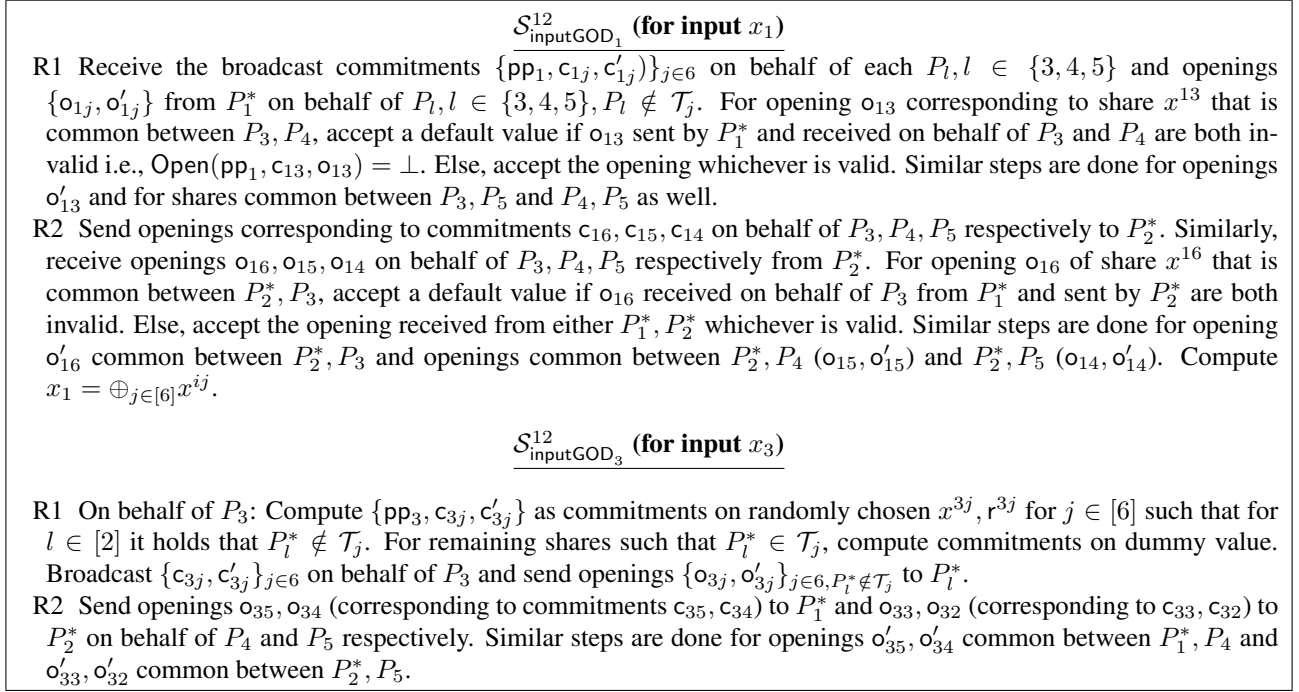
$\mathcal{S}^{12}_{\mathsf{inputGOD}_1}$ **(for input $x_1$)**

R1 Receive the broadcast commitments $\{\mathsf{pp}_1, \mathsf{c}_{1j}, \mathsf{c}'_{1j})\}_{j \in 6}$ on behalf of each $P_l, l \in \{3,4,5\}$ and openings $\{\mathsf{o}_{1j}, \mathsf{o}'_{1j}\}$ from $P_1^*$ on behalf of $P_l, l \in \{3,4,5\}, P_l \notin \mathcal{T}_j$. For opening $\mathsf{o}_{13}$ corresponding to share $x^{13}$ that is common between $P_3, P_4$, accept a default value if $\mathsf{o}_{13}$ sent by $P_1^*$ and received on behalf of $P_3$ and $P_4$ are both invalid i.e., $\mathsf{Open}(\mathsf{pp}_1, \mathsf{c}_{13}, \mathsf{o}_{13}) = \perp$. Else, accept the opening whichever is valid. Similar steps are done for openings $\mathsf{o}'_{13}$ and for shares common between $P_3, P_5$ and $P_4, P_5$ as well.

R2 Send openings corresponding to commitments $\mathsf{c}_{16}, \mathsf{c}_{15}, \mathsf{c}_{14}$ on behalf of $P_3, P_4, P_5$ respectively to $P_2^*$. Similarly, receive openings $\mathsf{o}_{16}, \mathsf{o}_{15}, \mathsf{o}_{14}$ on behalf of $P_3, P_4, P_5$ respectively from $P_2^*$. For opening $\mathsf{o}_{16}$ of share $x^{16}$ that is common between $P_2^*, P_3$, accept a default value if $\mathsf{o}_{16}$ received on behalf of $P_3$ from $P_1^*$ and sent by $P_2^*$ are both invalid. Else, accept the opening received from either $P_1^*, P_2^*$ whichever is valid. Similar steps are done for opening $\mathsf{o}'_{16}$ common between $P_2^*, P_3$ and openings common between $P_2^*, P_4$ $(\mathsf{o}_{15}, \mathsf{o}'_{15})$ and $P_2^*, P_5$ $(\mathsf{o}_{14}, \mathsf{o}'_{14})$. Compute $x_1 = \oplus_{j \in [6]} x^{ij}$.

$\mathcal{S}^{12}_{\mathsf{inputGOD}_3}$ **(for input $x_3$)**

R1 On behalf of $P_3$: Compute $\{\mathsf{pp}_3, \mathsf{c}_{3j}, \mathsf{c}'_{3j}\}$ as commitments on randomly chosen $x^{3j}, \mathsf{r}^{3j}$ for $j \in [6]$ such that for $l \in [2]$ it holds that $P_l^* \notin \mathcal{T}_j$. For remaining shares such that $P_l^* \in \mathcal{T}_j$, compute commitments on dummy value. Broadcast $\{\mathsf{c}_{3j}, \mathsf{c}'_{3j}\}_{j \in 6}$ on behalf of $P_3$ and send openings $\{\mathsf{o}_{3j}, \mathsf{o}'_{3j}\}_{j \in 6, P_l^* \notin \mathcal{T}_j}$ to $P_l^*$.

R2 Send openings $\mathsf{o}_{35}, \mathsf{o}_{34}$ (corresponding to commitments $\mathsf{c}_{35}, \mathsf{c}_{34}$) to $P_1^*$ and $\mathsf{o}_{33}, \mathsf{o}_{32}$ (corresponding to $\mathsf{c}_{33}, \mathsf{c}_{32}$) to $P_2^*$ on behalf of $P_4$ and $P_5$ respectively. Similar steps are done for openings $\mathsf{o}'_{35}, \mathsf{o}'_{34}$ common between $P_1^*, P_4$ and $\mathsf{o}'_{33}, \mathsf{o}'_{32}$ common between $P_2^*, P_5$.